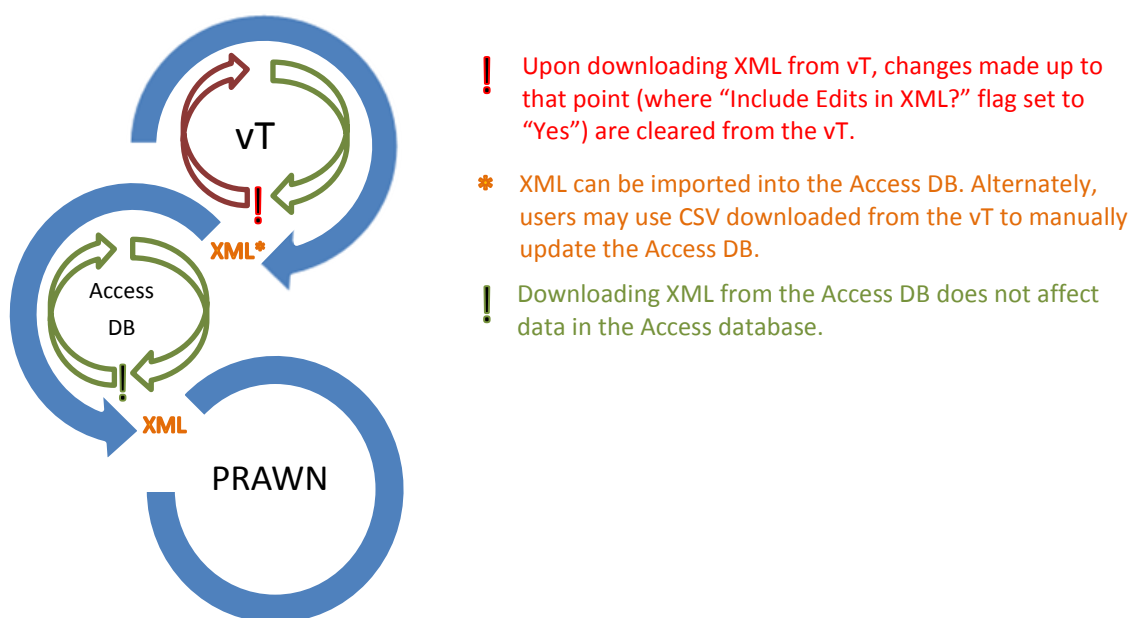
vT

!

XML*

Access DB

!

XML

PRAWN

! Upon downloading XML from vT, changes made up to that point (where “Include Edits in XML?” flag set to “Yes”) are cleared from the vT.

* XML can be imported into the Access DB. Alternately, users may use CSV downloaded from the vT to manually update the Access DB.

! Downloading XML from the Access DB does not affect data in the Access database.